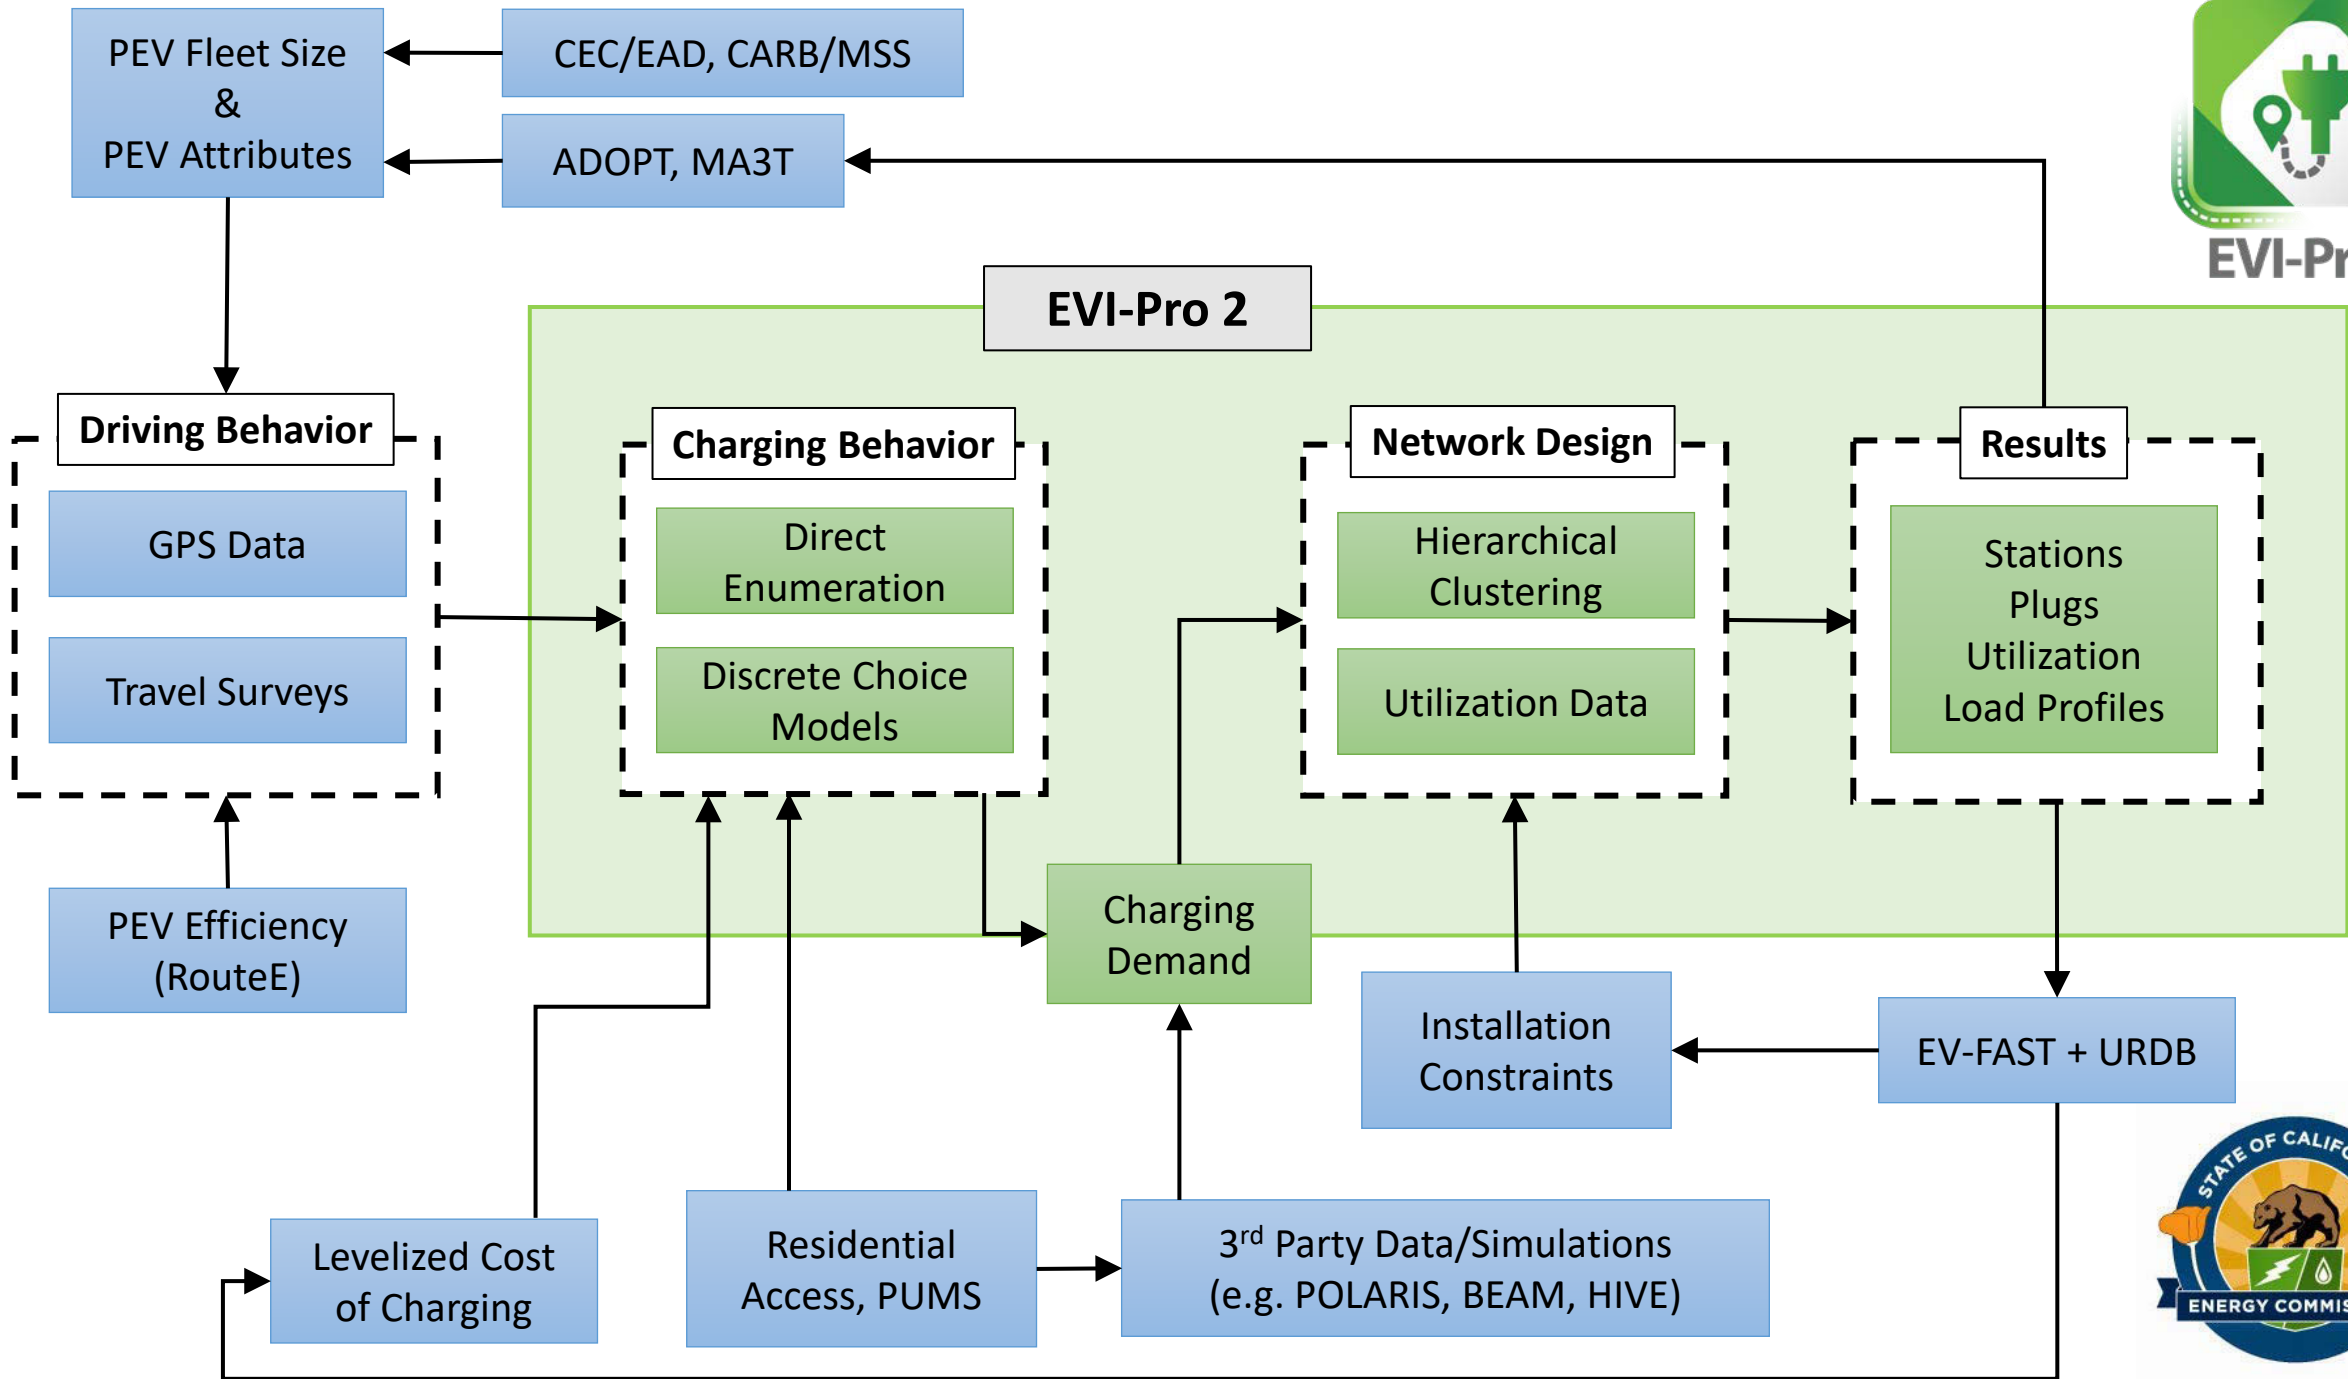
PEV Fleet Size
&
PEV Attributes

CEC/EAD, CARB/MSS

ADOPT, MA3T

EVI-Pr

EVI-Pro 2

Driving Behavior

GPS Data

Travel Surveys

PEV Efficiency (RouteE)

Charging Behavior

Direct Enumeration

Discrete Choice Models

Network Design

Hierarchical Clustering

Utilization Data

Results

Stations
Plugs
Utilization
Load Profiles

Charging Demand

Installation Constraints

EV-FAST + URDB

Levelized Cost of Charging

Residential Access, PUMS

3$^{rd}$ Party Data/Simulations (e.g. POLARIS, BEAM, HIVE)

STATE OF CALIF

ENERGY COMMIS